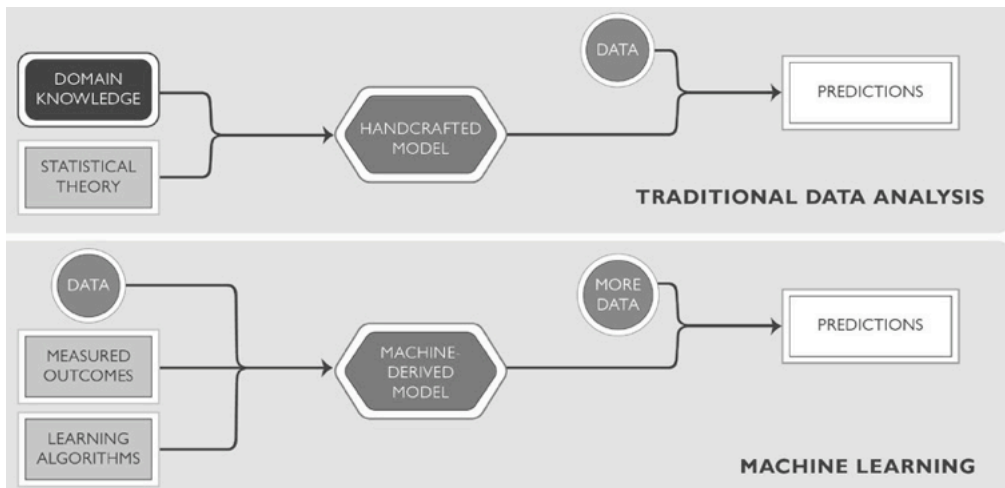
DOMAIN KNOWLEDGE

STATISTICAL THEORY

HANDCRAFTED MODEL

DATA

PREDICTIONS

TRADITIONAL DATA ANALYSIS

DATA

MEASURED OUTCOMES

LEARNING ALGORITHMS

MACHINE-DERIVED MODEL

MORE DATA

PREDICTIONS

MACHINE LEARNING